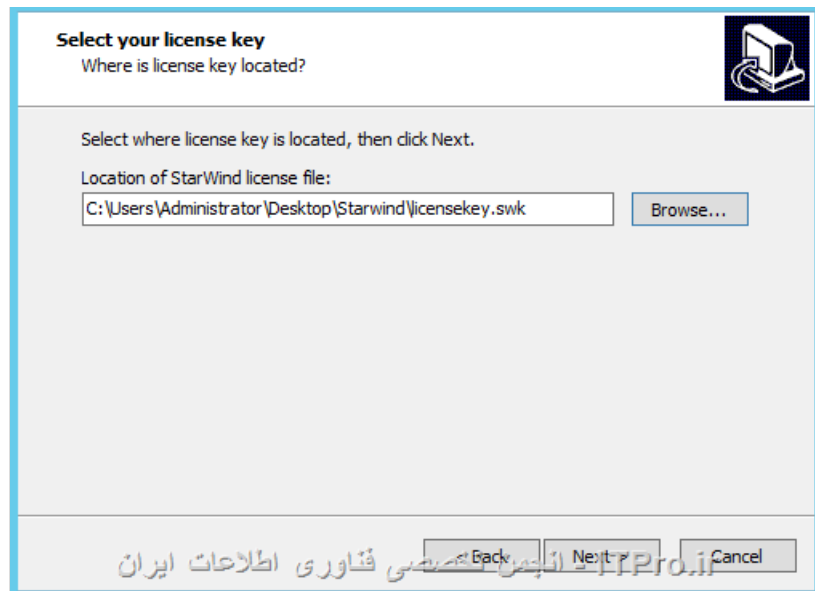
Select your license key
Where is license key located?

Select where license key is located, then click Next.

Location of StarWind license file:

C:\Users\Administrator\Desktop\Starwind\licensekey.swk

Browse...

< Back

Next >

Cancel

ITPro.ir - انجمن تخصصی فناوری اطلاعات ایران